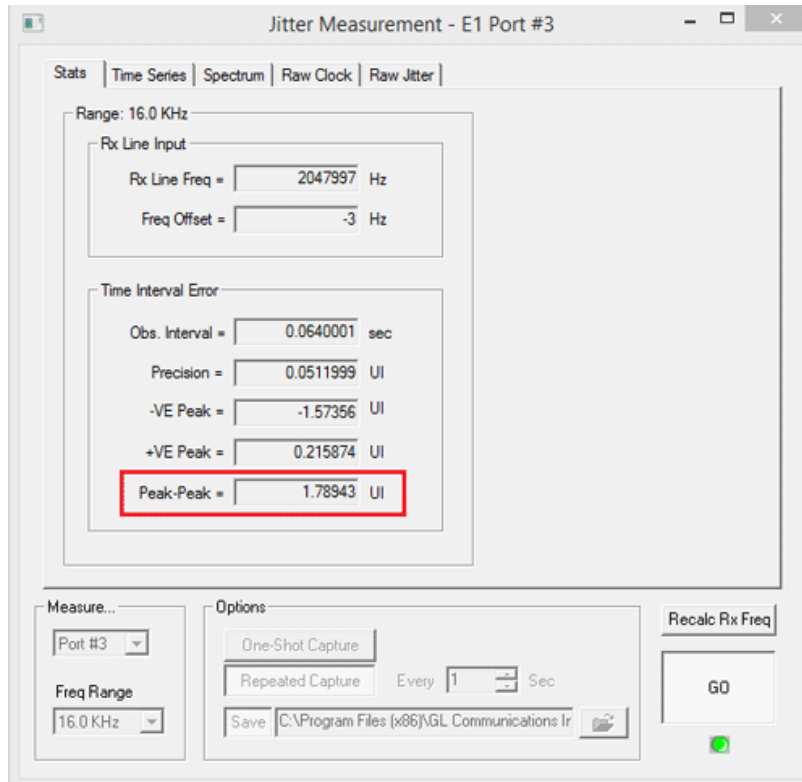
Jitter Measurement - E1 Port #3

Stats | Time Series | Spectrum | Raw Clock | Raw Jitter

Range: 16.0 KHz

Rx Line Input

Rx Line Freq = 2047997 Hz

Freq Offset = -3 Hz

Time Interval Error

Obs. Interval = 0.0640001 sec

Precision = 0.0511999 UI

-VE Peak = -1.57356 UI

+VE Peak = 0.215874 UI

Peak-Peak = 1.78943 UI

Measure...

Port #3

Freq Range

16.0 KHz

Options

One-Shot Capture

Repeated Capture Every 1 Sec

Save C:\Program Files (x86)\GL Communications Ir

Recalc Rx Freq

GO